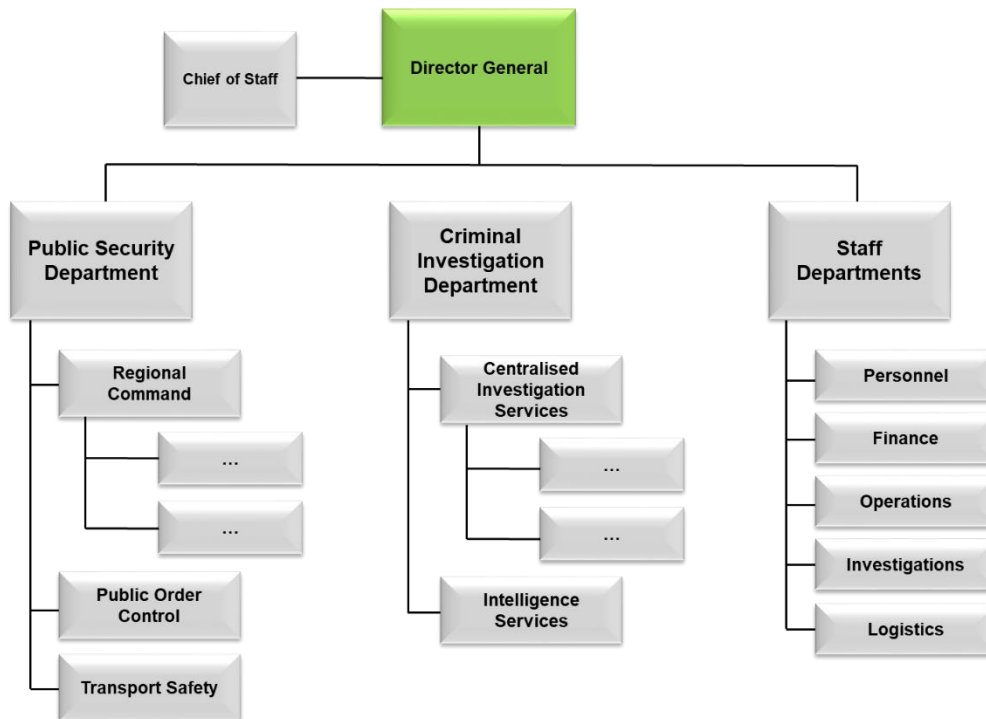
Chief of Staff

Director General

Public Security Department

Regional Command

...

...

Public Order Control

Transport Safety

Criminal Investigation Department

Centralised Investigation Services

...

...

Intelligence Services

Staff Departments

Personnel

Finance

Operations

Investigations

Logistics